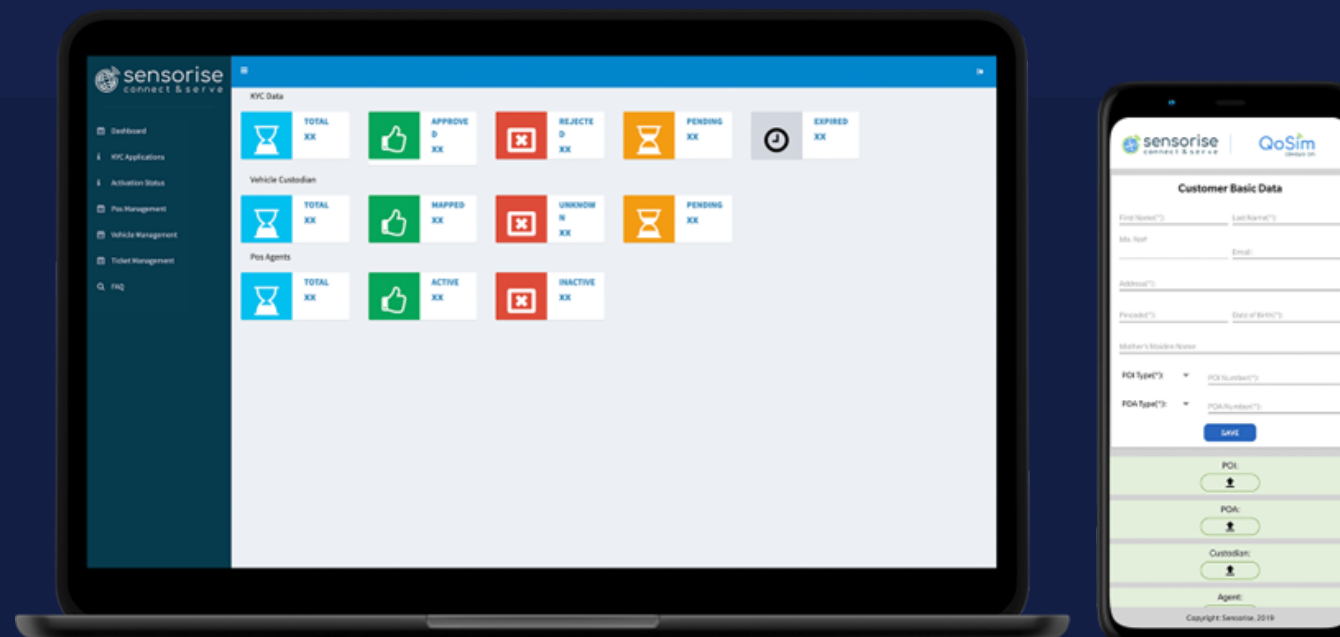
sensorise
connect & serve

Dashboard
KYC Applications
Activation Status
Pos Management
Vehicle Management
Ticket Management
FAQ

KYC Data

TOTAL
XX

APPROVED
XX

REJECTED
XX

PENDING
XX

EXPIRED
XX

Vehicle Custodian

TOTAL
XX

MAPPED
XX

UNKNOWN
XX

PENDING
XX

Pos Agents

TOTAL
XX

ACTIVE
XX

INACTIVE
XX

sensorise
connect & serve

QoSim
always on

Customer Basic Data

First Name(*):
Last Name(*):
Mo. No#
Email:
Address(*):
Pincode(*):
Date of Birth(*):
Mother's Maiden Name
POI Type(*):
POI Number(*):
POA Type(*):
POA Number(*):
SAVE

POI:
POA:
Custodian:
Agent:

Copyright Sensorise, 2019